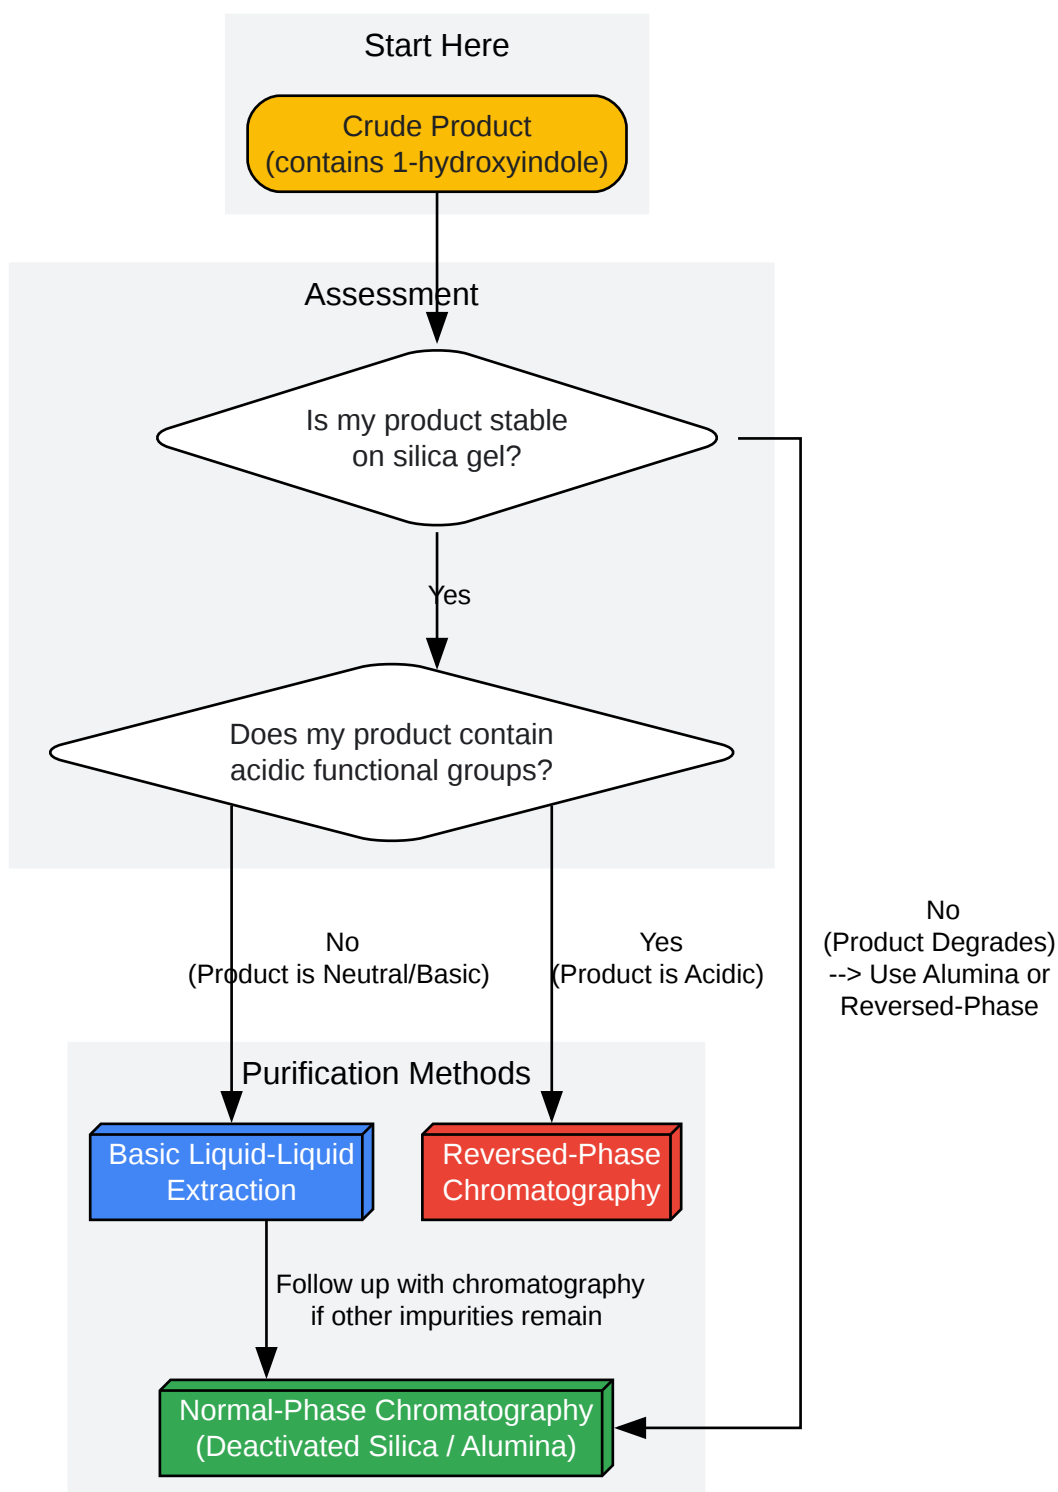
Start Here

Crude Product
(contains 1-hydroxyindole)

Assessment

Is my product stable
on silica gel?

Yes

Does my product contain
acidic functional groups?

No
(Product is Neutral/Basic)

Yes
(Product is Acidic)

No
(Product Degrades)
--> Use Alumina or
Reversed-Phase

Purification Methods

Basic Liquid-Liquid
Extraction

Reversed-Phase
Chromatography

Follow up with chromatography
if other impurities remain

Normal-Phase Chromatography
(Deactivated Silica / Alumina)